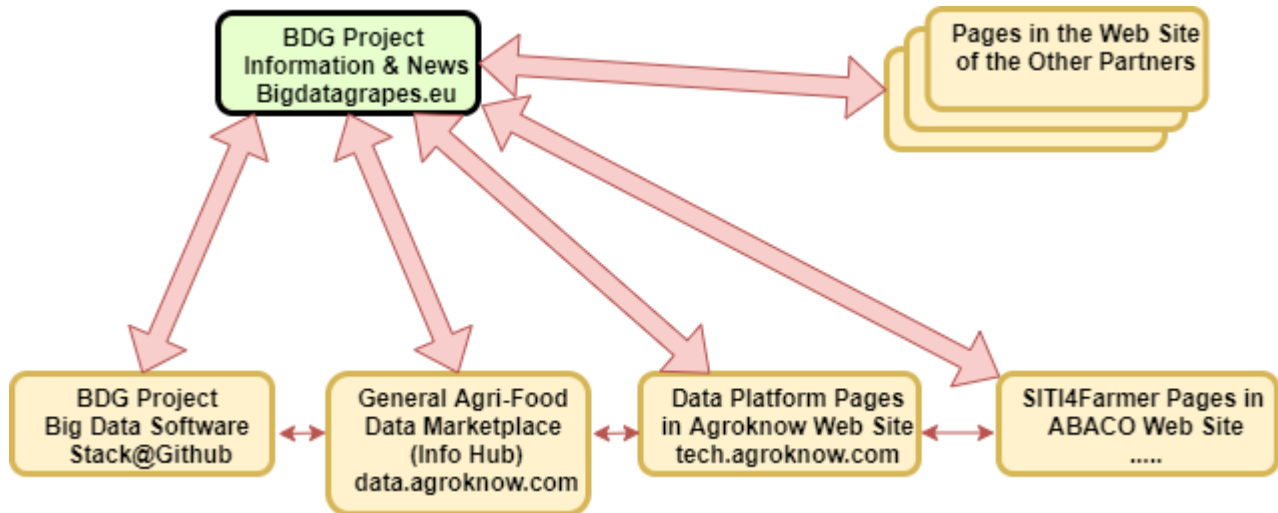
BDG Project
Information & News
Bigdatagrapes.eu

Pages in the Web Site
of the Other Partners

BDG Project
Big Data Software
Stack@Github

General Agri-Food
Data Marketplace
(Info Hub)
data.agroknow.com

Data Platform Pages
in Agroknow Web Site
tech.agroknow.com

SITI4Farmer Pages in
ABACO Web Site
.....